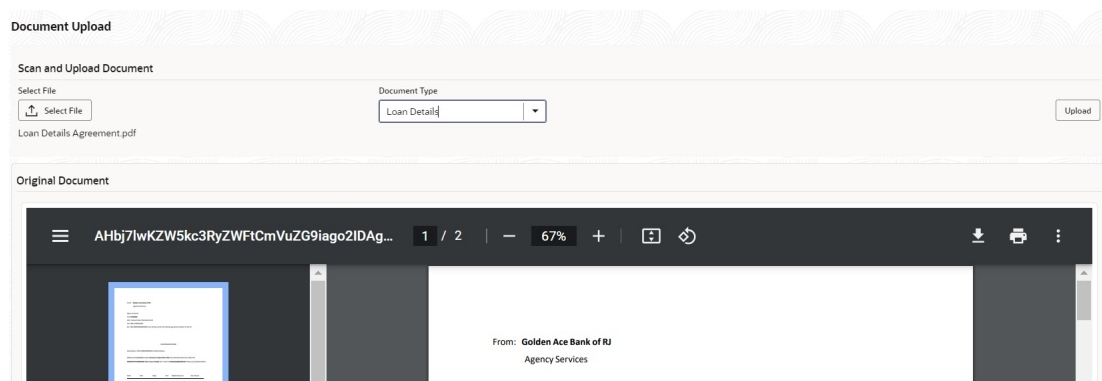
Document Upload

Scan and Upload Document

Select File

Select File

Loan Details Agreement.pdf

Document Type

Loan Details

Upload

Original Document

AHbj7lwKZW5kc3RyZWFtCmVuZG9iago2IDAg... 1 / 2 — 67% +

From: Golden Ace Bank of RJ

Agency Services